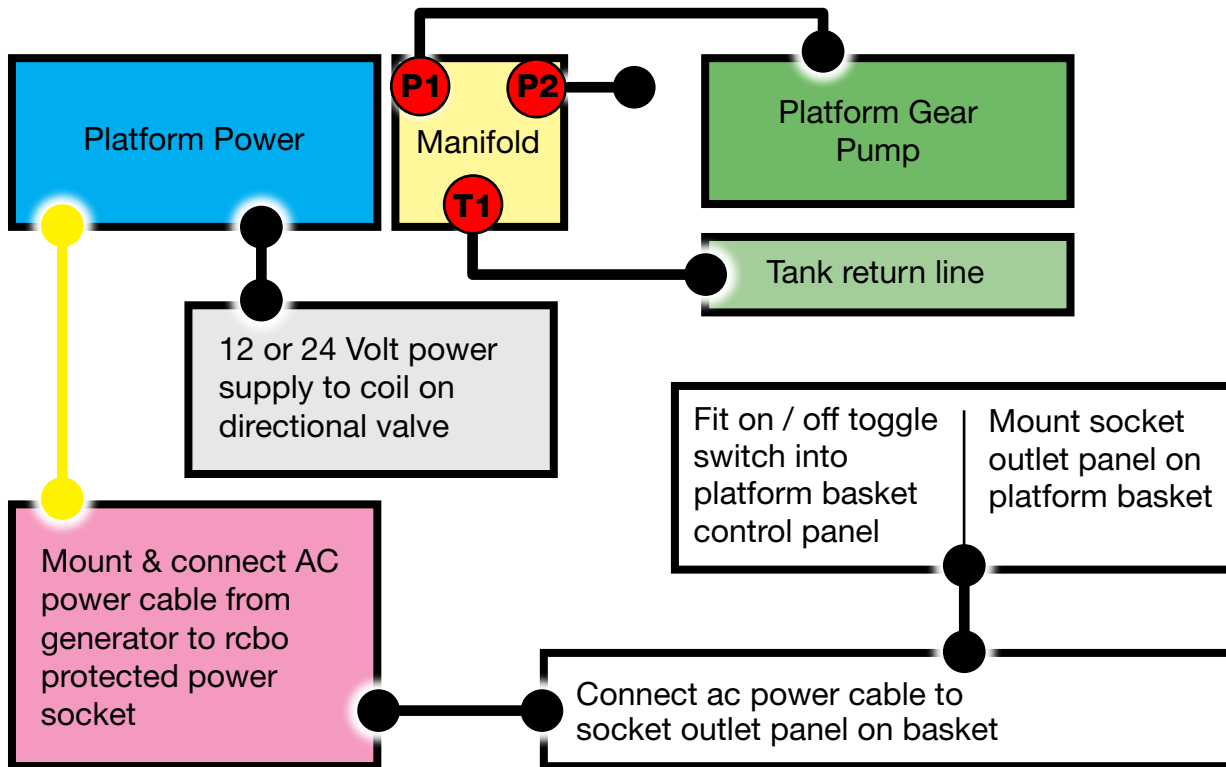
Platform Power

P1

P2

Manifold

T1

Platform Gear Pump

Tank return line

12 or 24 Volt power supply to coil on directional valve

Fit on / off toggle switch into platform basket control panel

Mount socket outlet panel on platform basket

Mount & connect AC power cable from generator to rcbo protected power socket

Connect ac power cable to socket outlet panel on basket